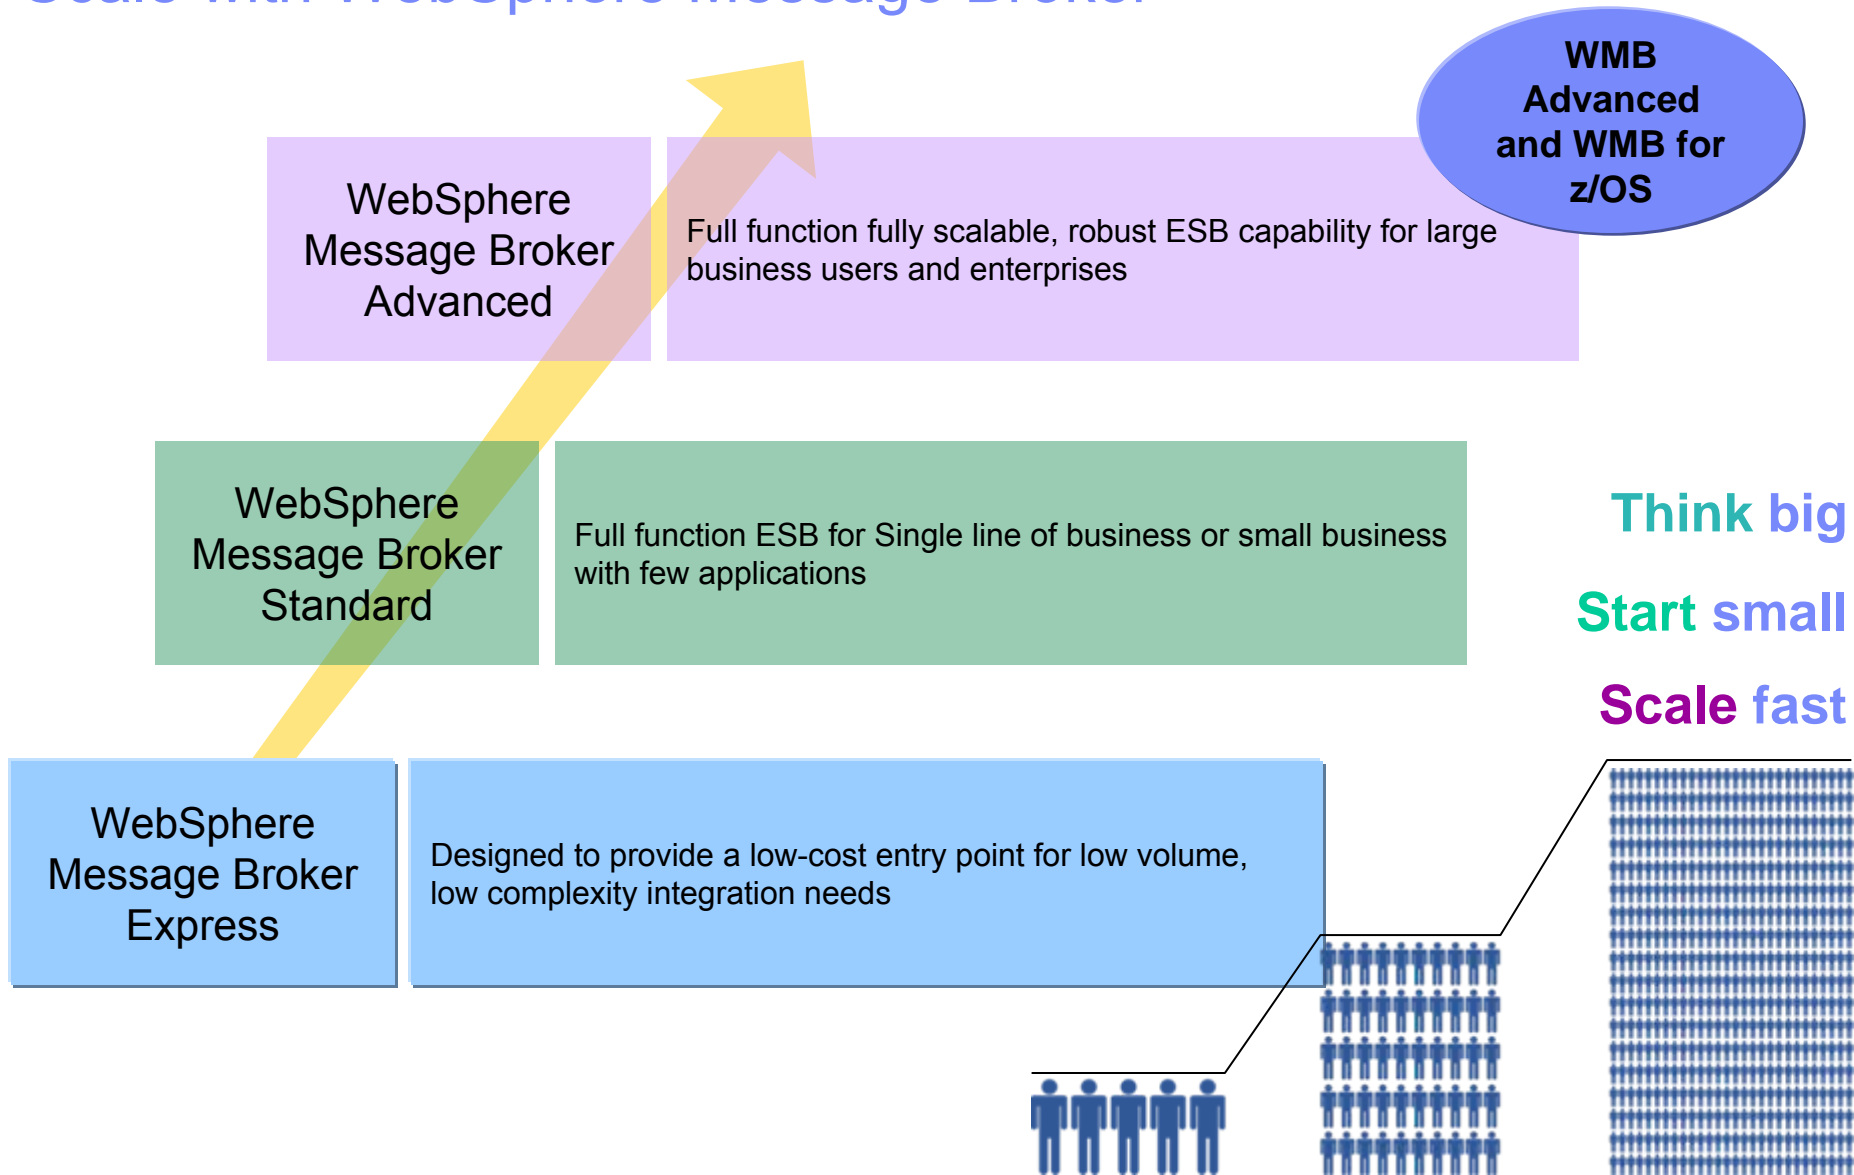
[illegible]

WMB Advanced and WMB for z/OS

WebSphere Message Broker Advanced

Full function fully scalable, robust ESB capability for large business users and enterprises

WebSphere Message Broker Standard

Full function ESB for Single line of business or small business with few applications

Think big

Start small

Scale fast

WebSphere Message Broker Express

Designed to provide a low-cost entry point for low volume, low complexity integration needs